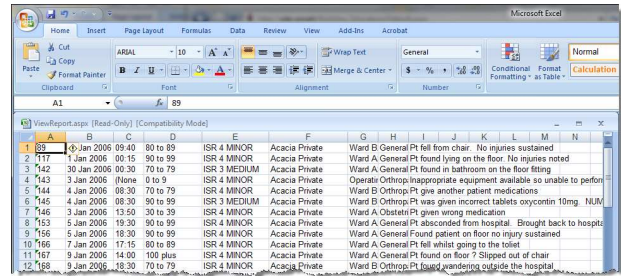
Microsoft Excel

Home Insert Page Layout Formulas Data Review View Add-Ins Acrobat

Cut
Copy
Paste
Format Painter
Clipboard

ARIAL 10 A A
B I U
Font

Wrap Text
Merge & Center
Alignment

General
$ % ,
Number

Conditional Formatting
Format as Table

Normal
Calculation

A1 $f_x$ 89

ViewReport.aspx [Read-Only] [Compatibility Mode]

| | A | B | C | D | E | F | G | H | I | J | K | L | M | N |
|---|---|---|---|---|---|---|---|---|---|---|---|---|---|---|
| 1 | 89 | Jan 2006 | 09:40 | 80 to 89 | ISR 4 MINOR | Acacia Private | Ward B | General | Pt fell from chair. No injuries sustained | | | | | |
| 2 | 117 | 1 Jan 2006 | 00:15 | 90 to 99 | ISR 4 MINOR | Acacia Private | Ward A | General | Pt found lying on the floor. No injuries noted | | | | | |
| 3 | 142 | 30 Jan 2006 | 00:30 | 70 to 79 | ISR 3 MEDIUM | Acacia Private | Ward A | General | Pt found in bathroom on the floor fitting | | | | | |
| 4 | 143 | 3 Jan 2006 | (None | 0 to 9 | ISR 4 MINOR | Acacia Private | Operatir | Orthop | Inappropriate equipment available so unable to perfor | | | | | |
| 5 | 144 | 4 Jan 2006 | 08:30 | 70 to 79 | ISR 4 MINOR | Acacia Private | Ward B | Orthop | Pt give another patient medications | | | | | |
| 6 | 145 | 4 Jan 2006 | 08:30 | 90 to 99 | ISR 3 MEDIUM | Acacia Private | Ward B | Orthop | Pt was given incorrect tablets oxycontin 10mg. NUM | | | | | |
| 7 | 146 | 3 Jan 2006 | 13:50 | 30 to 39 | ISR 4 MINOR | Acacia Private | Ward A | Obstetr | Pt given wrong medication | | | | | |
| 8 | 153 | 5 Jan 2006 | 19:30 | 90 to 99 | ISR 4 MINOR | Acacia Private | Ward B | Orthop | Pt absconded from hospital. Brought back to hospita | | | | | |
| 9 | 156 | 5 Jan 2006 | 18:30 | 80 to 89 | ISR 4 MINOR | Acacia Private | Ward A | General | Found patient on floor no injury sustained | | | | | |
| 10 | 166 | 7 Jan 2006 | 17:15 | 80 to 89 | ISR 4 MINOR | Acacia Private | Ward A | General | Pt fell whilst going to the toliet | | | | | |
| 11 | 167 | 9 Jan 2006 | 14:00 | 100 plus | ISR 4 MINOR | Acacia Private | Ward A | General | Pt found on floor ? Slipped out of chair | | | | | |
| 12 | 168 | 9 Jan 2006 | 07:30 | 70 to 79 | ISR 4 MINOR | Acacia Private | Ward B | Orthop | Pt found wandering outside the hospital | | | | | |